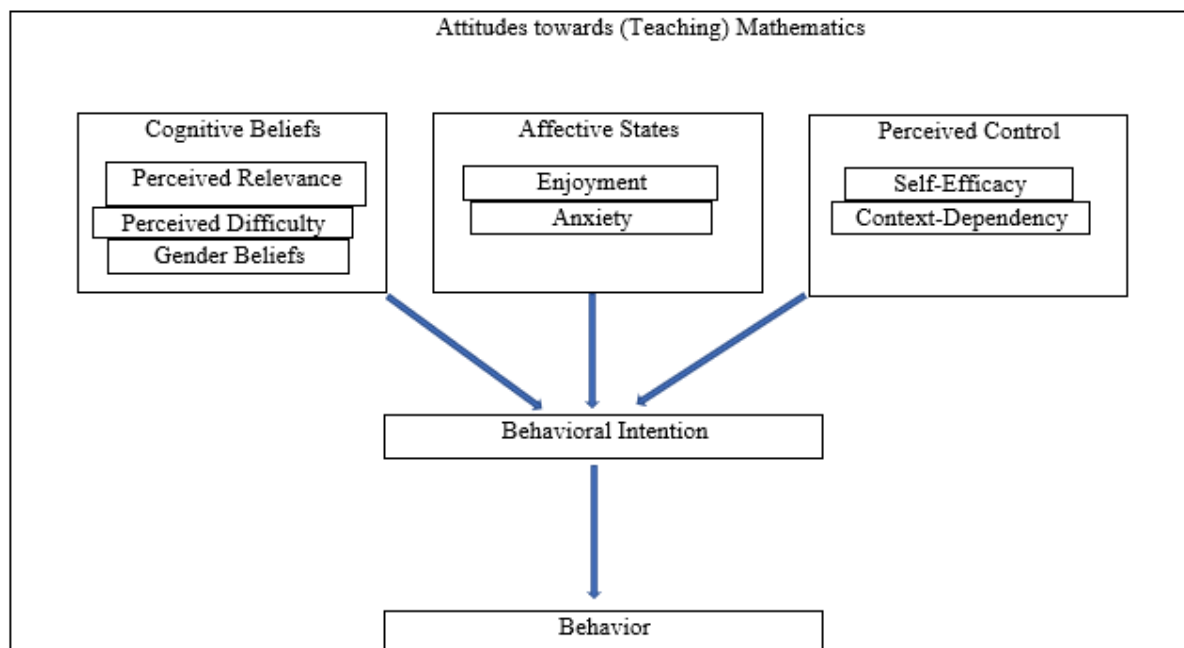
Attitudes towards (Teaching) Mathematics

Cognitive Beliefs

Perceived Relevance

Perceived Difficulty

Gender Beliefs

Affective States

Enjoyment

Anxiety

Perceived Control

Self-Efficacy

Context-Dependency

Behavioral Intention

Behavior